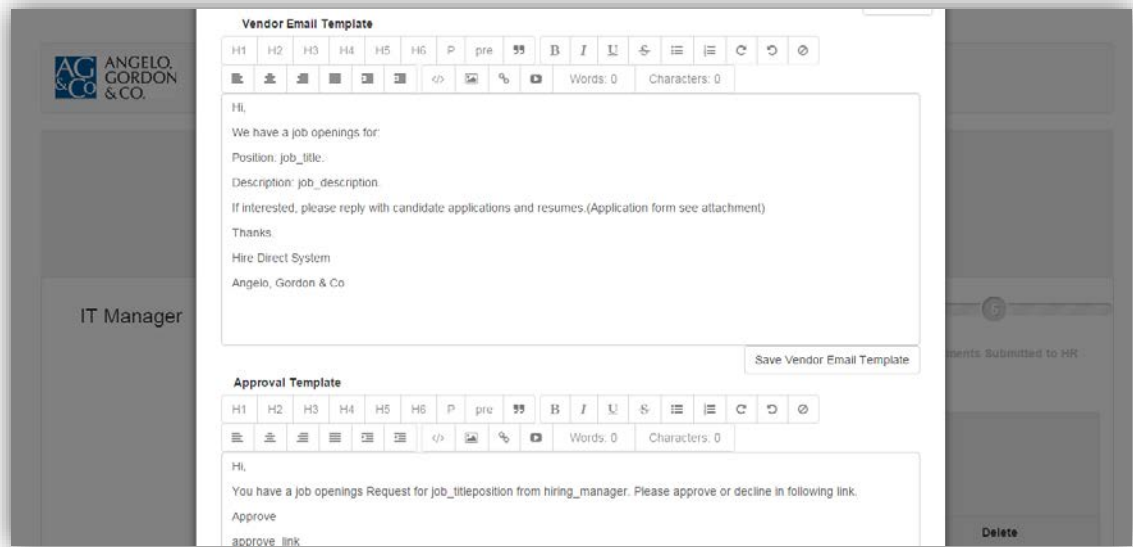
Vendor Email Template

H1 H2 H3 H4 H5 H6 P pre 99 B I U S

Words: 0 Characters: 0

AG &Co ANGELO, GORDON &CO.

Hi,

We have a job openings for:

Position: job_title.

Description: job_description.

If interested, please reply with candidate applications and resumes.(Application form see attachment)

Thanks.

Hire Direct System

Angelo, Gordon & Co.

IT Manager

Save Vendor Email Template

ments Submitted to HR

Approval Template

H1 H2 H3 H4 H5 H6 P pre 99 B I U S

Words: 0 Characters: 0

Hi,

You have a job openings Request for job_titleposition from hiring_manager. Please approve or decline in following link.

Approve

approve_link

Delete